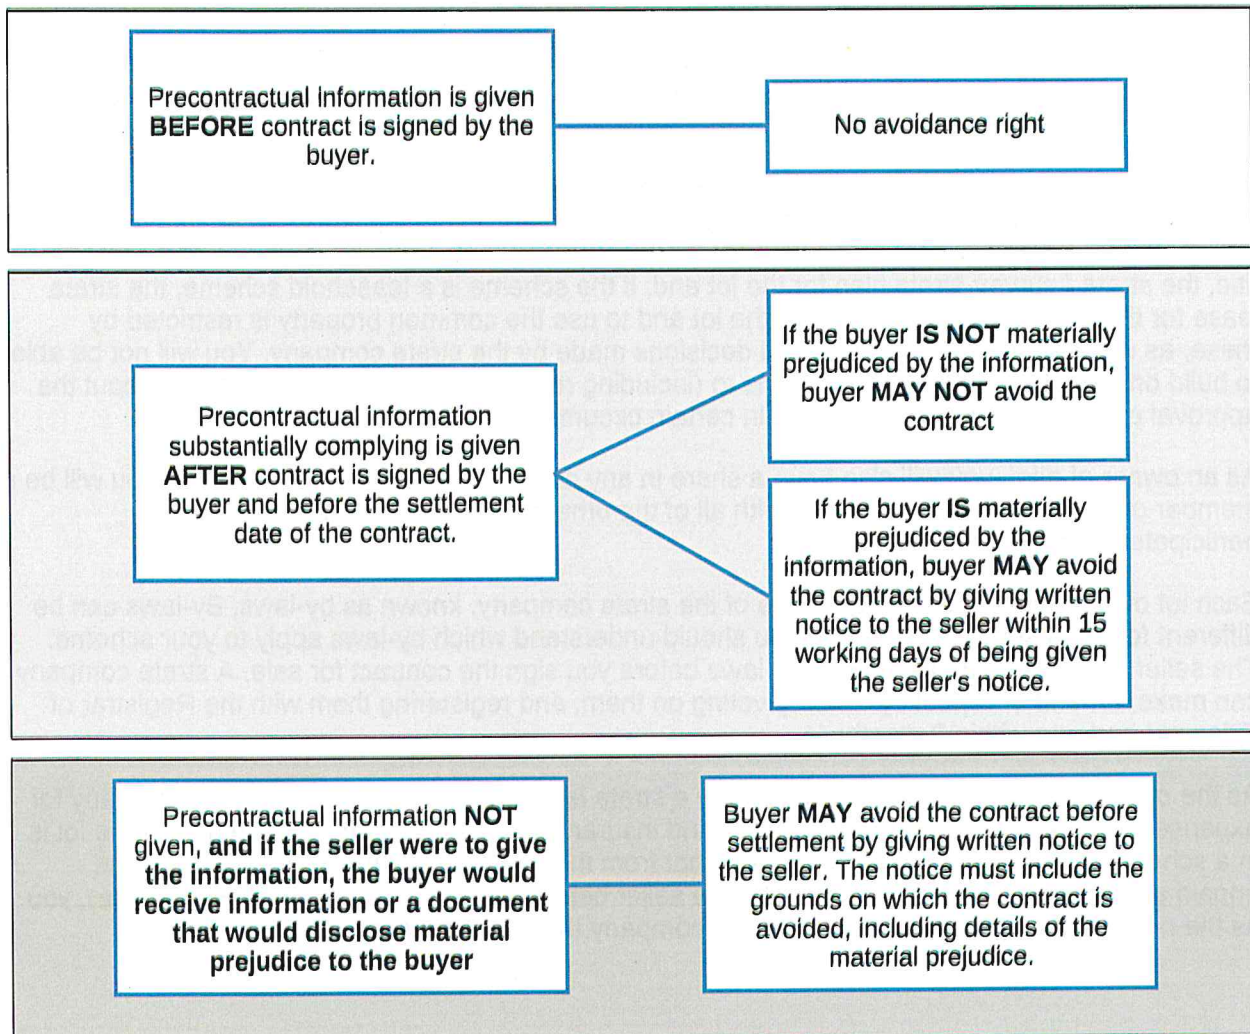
Precontractual information is given **BEFORE** contract is signed by the buyer.

No avoidance right

Precontractual information substantially complying is given **AFTER** contract is signed by the buyer and before the settlement date of the contract.

If the buyer **IS NOT** materially prejudiced by the information, buyer **MAY NOT** avoid the contract

If the buyer **IS** materially prejudiced by the information, buyer **MAY** avoid the contract by giving written notice to the seller within 15 working days of being given the seller's notice.

Precontractual information **NOT** given, **and if the seller were to give the information, the buyer would receive information or a document that would disclose material prejudice to the buyer**

Buyer **MAY** avoid the contract before settlement by giving written notice to the seller. The notice must include the grounds on which the contract is avoided, including details of the material prejudice.